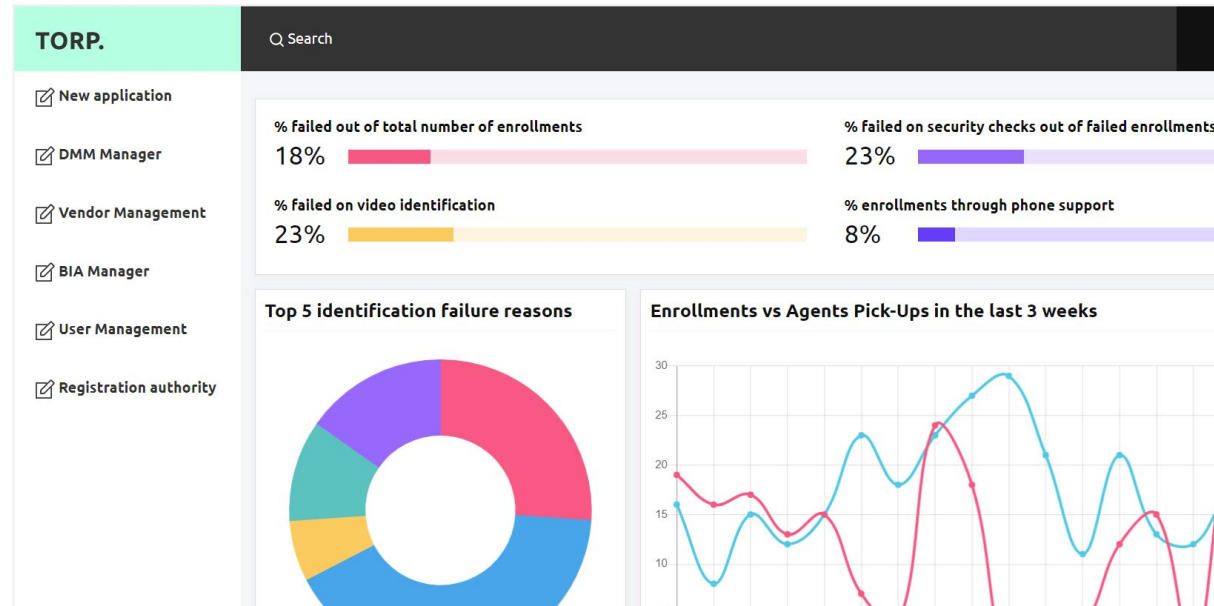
TORP.

Search

New application

DMM Manager

Vendor Management

BIA Manager

User Management

Registration authority

% failed out of total number of enrollments

18%

% failed on security checks out of failed enrollments

23%

% failed on video identification

23%

% enrollments through phone support

8%

Top 5 identification failure reasons

Enrollments vs Agents Pick-Ups in the last 3 weeks

30
25
20
15
10